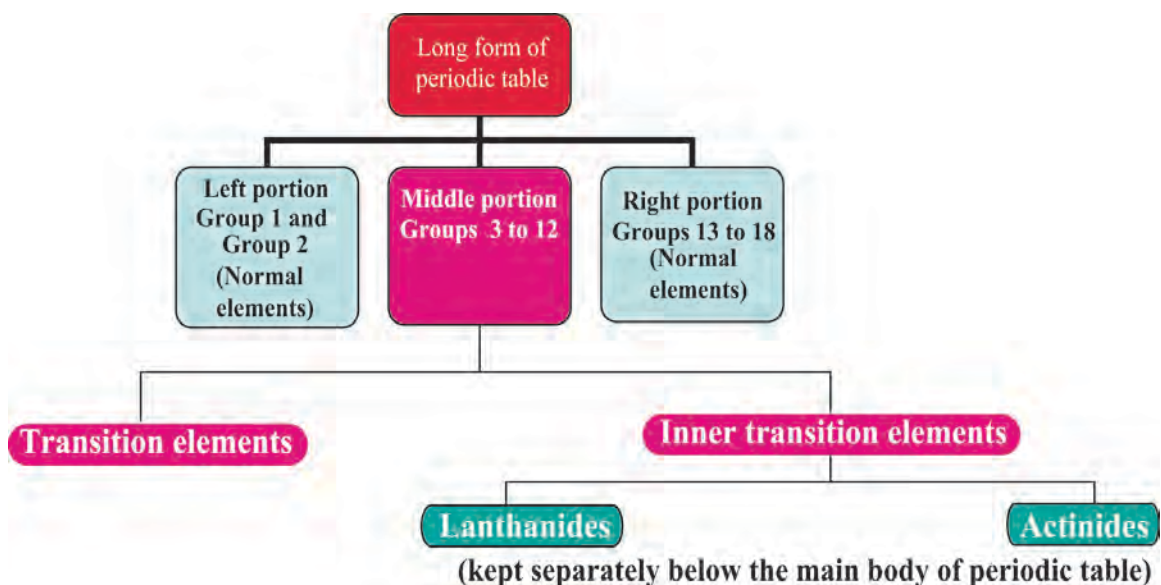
Long form of periodic table

Left portion Group 1 and Group 2 (Normal elements)

Middle portion Groups 3 to 12

Right portion Groups 13 to 18 (Normal elements)

Transition elements

Inner transition elements

Lanthanides

Actinides

(kept separately below the main body of periodic table)